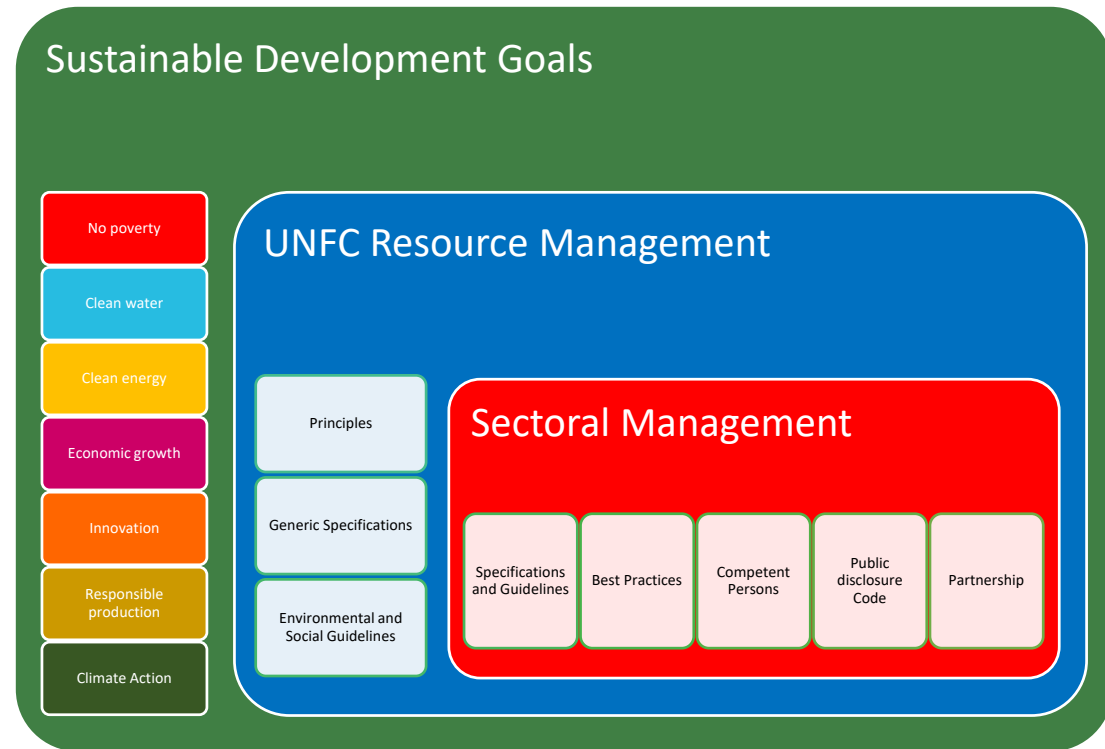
Sustainable Development Goals

No poverty

Clean water

Clean energy

Economic growth

Innovation

Responsible production

Climate Action

UNFC Resource Management

Principles

Generic Specifications

Environmental and Social Guidelines

Sectoral Management

Specifications and Guidelines

Best Practices

Competent Persons

Public disclosure Code

Partnership